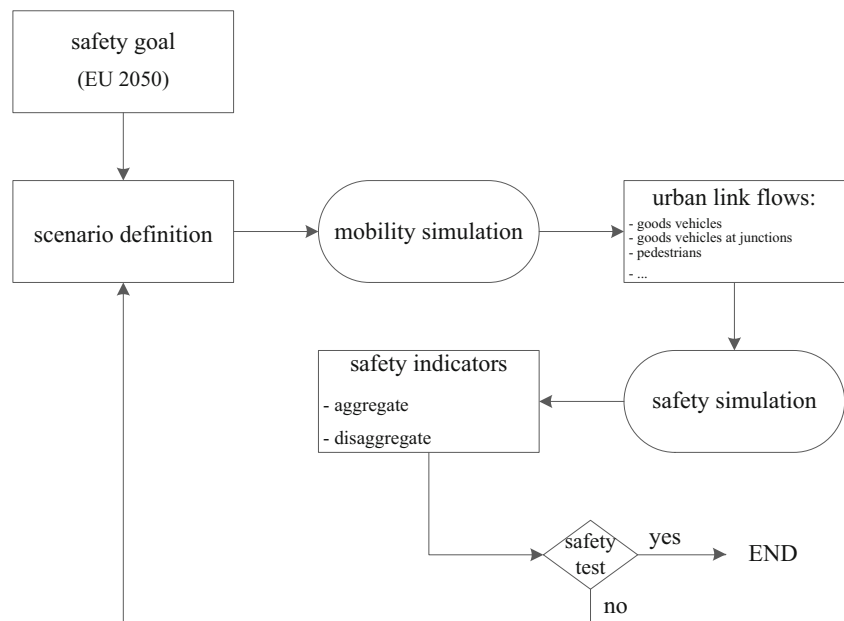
safety goal
(EU 2050)

scenario definition

mobility simulation

urban link flows:
- goods vehicles
- goods vehicles at junctions
- pedestrians
- ...

safety indicators
- aggregate
- disaggregate

safety simulation

safety test

yes

END

no